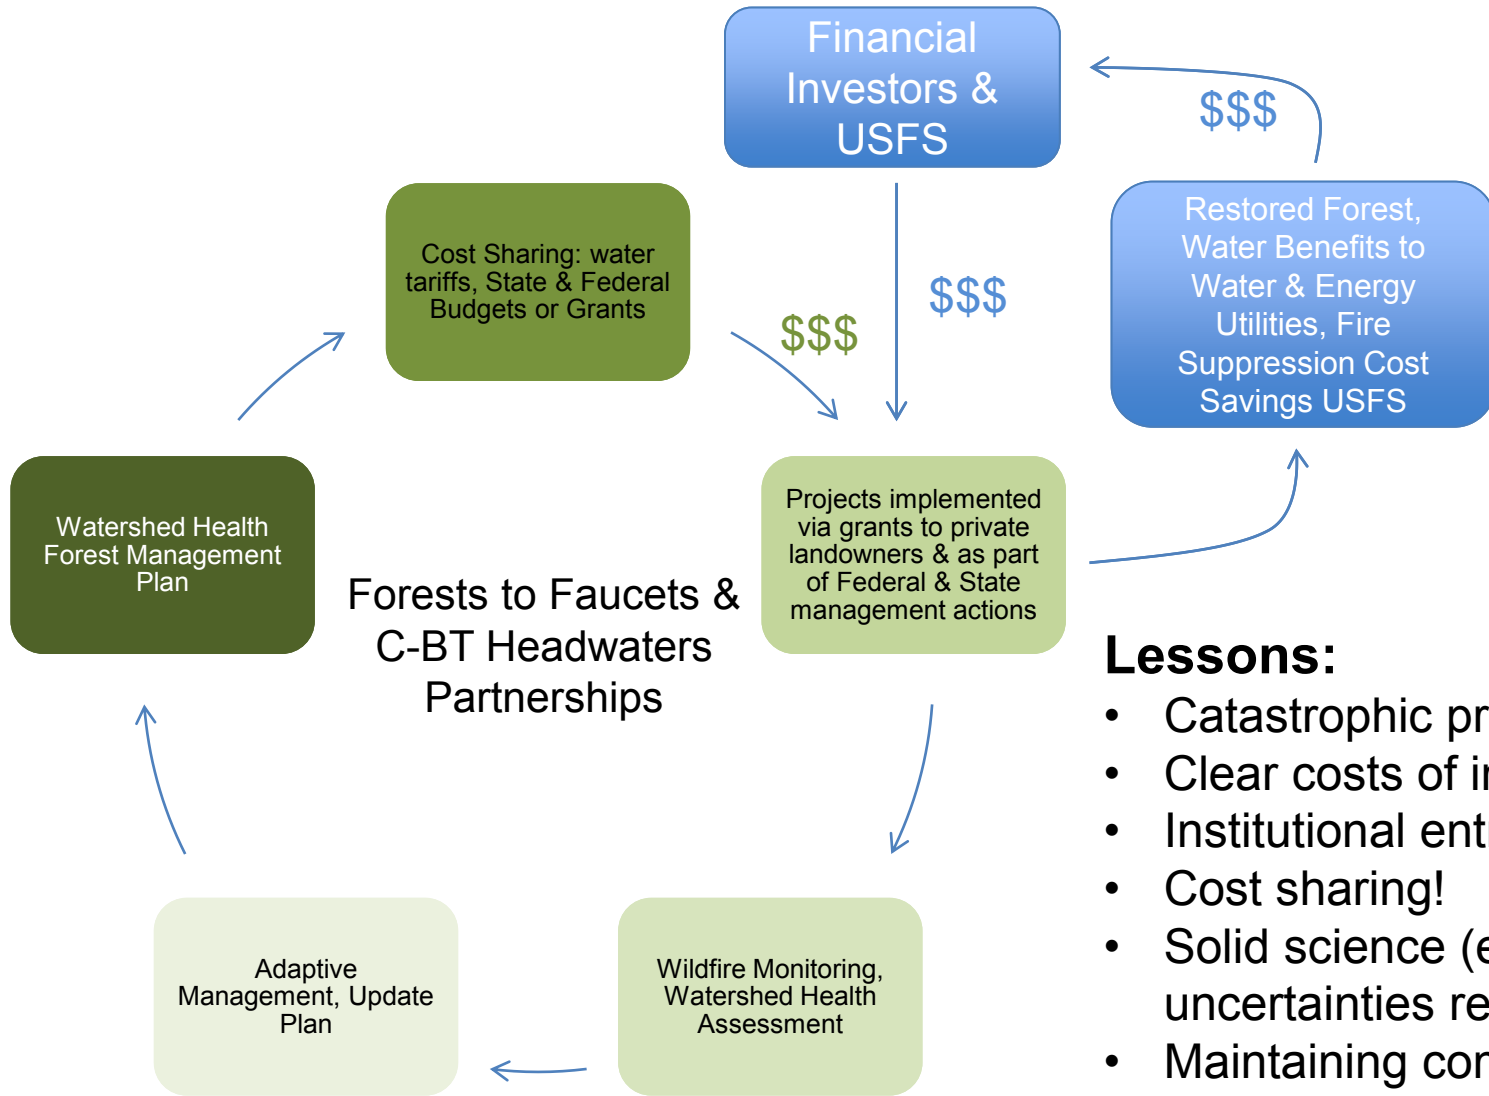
Financial Investors & USFS

$$$

Restored Forest, Water Benefits to Water & Energy Utilities, Fire Suppression Cost Savings USFS

Cost Sharing: water tariffs, State & Federal Budgets or Grants

$$$

$$$

Watershed Health Forest Management Plan

Projects implemented via grants to private landowners & as part of Federal & State management actions

Forests to Faucets & C-BT Headwaters Partnerships

Lessons:
• Catastrophic pr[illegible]
• Clear costs of i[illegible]
• Institutional ent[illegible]
• Cost sharing!
• Solid science ([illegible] uncertainties re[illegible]
• Maintaining co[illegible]

Adaptive Management, Update Plan

Wildfire Monitoring, Watershed Health Assessment